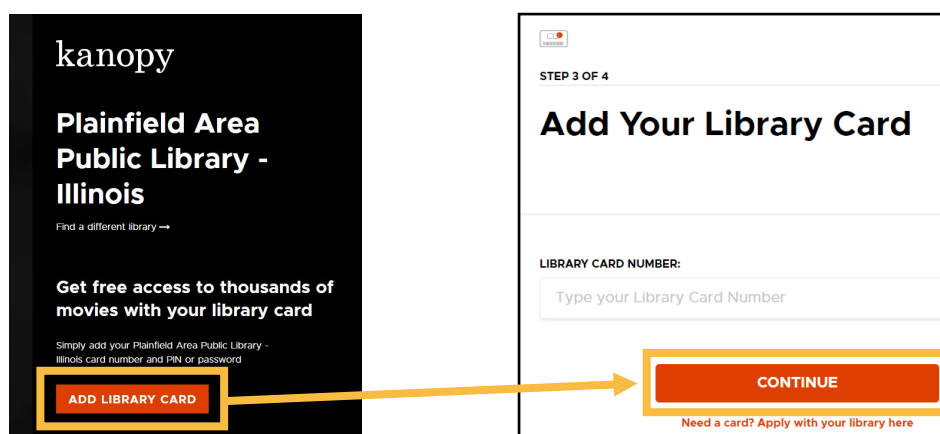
kanopy

Plainfield Area Public Library - Illinois

Find a different library ⟶

Get free access to thousands of movies with your library card

Simply add your Plainfield Area Public Library - Illinois card number and PIN or password

ADD LIBRARY CARD

STEP 3 OF 4

Add Your Library Card

LIBRARY CARD NUMBER:

Type your Library Card Number

CONTINUE

Need a card? Apply with your library here